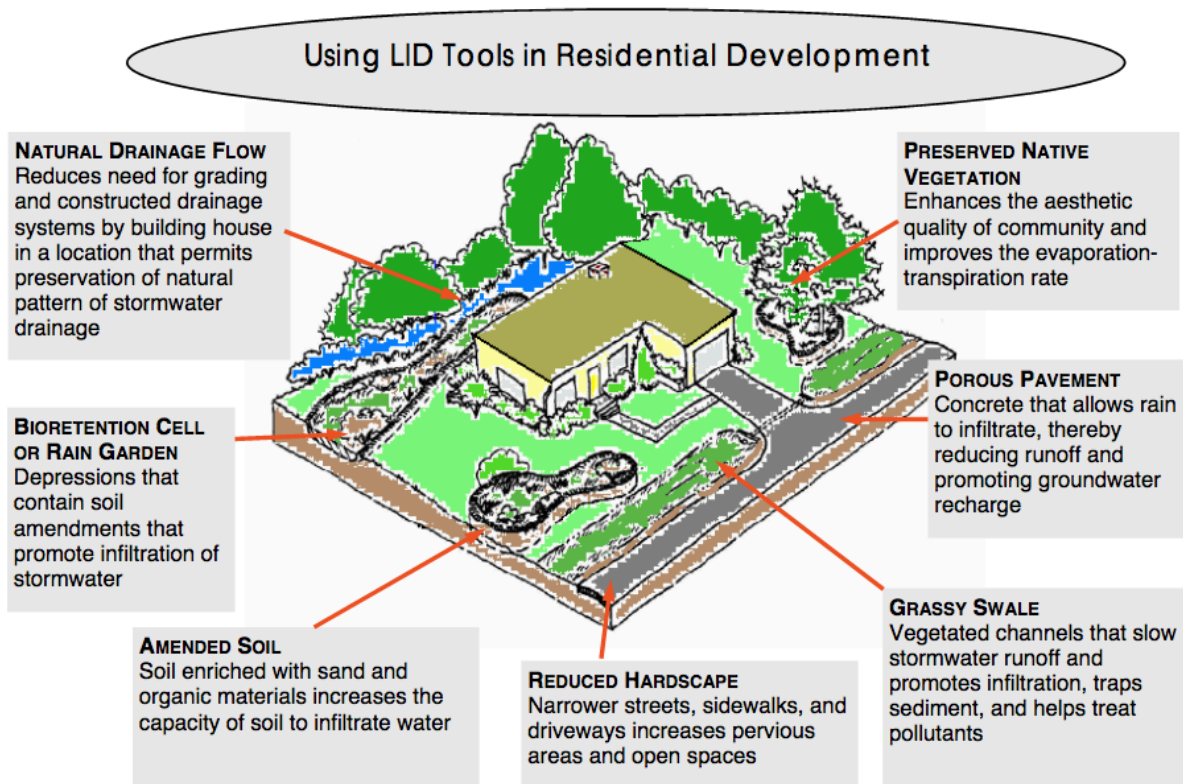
Using LID Tools in Residential Development

NATURAL DRAINAGE FLOW
Reduces need for grading and constructed drainage systems by building house in a location that permits preservation of natural pattern of stormwater drainage

PRESERVED NATIVE VEGETATION
Enhances the aesthetic quality of community and improves the evaporation-transpiration rate

POROUS PAVEMENT
Concrete that allows rain to infiltrate, thereby reducing runoff and promoting groundwater recharge

BIORETENTION CELL OR RAIN GARDEN
Depressions that contain soil amendments that promote infiltration of stormwater

GRASSY SWALE
Vegetated channels that slow stormwater runoff and promotes infiltration, traps sediment, and helps treat pollutants

AMENDED SOIL
Soil enriched with sand and organic materials increases the capacity of soil to infiltrate water

REDUCED HARDSCAPE
Narrower streets, sidewalks, and driveways increases pervious areas and open spaces